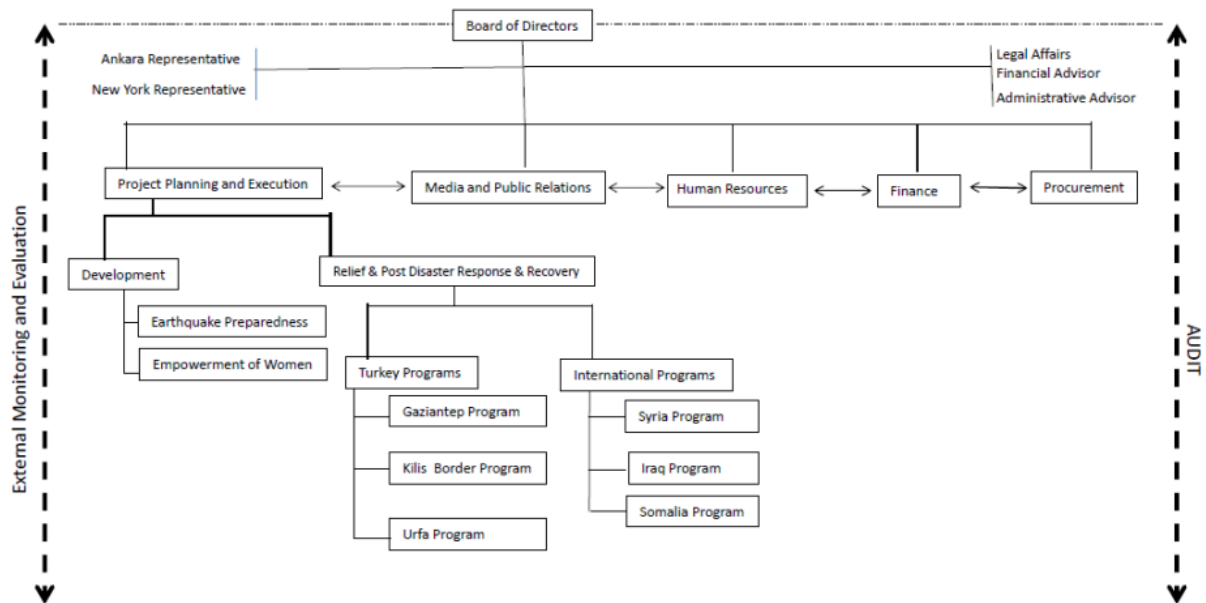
Board of Directors

Ankara Representative

New York Representative

Legal Affairs
Financial Advisor

Administrative Advisor

Project Planning and Execution

Media and Public Relations

Human Resources

Finance

Procurement

Development

Relief & Post Disaster Response & Recovery

Earthquake Preparedness

Empowerment of Women

Turkey Programs

International Programs

Gaziantep Program

Kilis Border Program

Urfa Program

Syria Program

Iraq Program

Somalia Program

External Monitoring and Evaluation

AUDIT